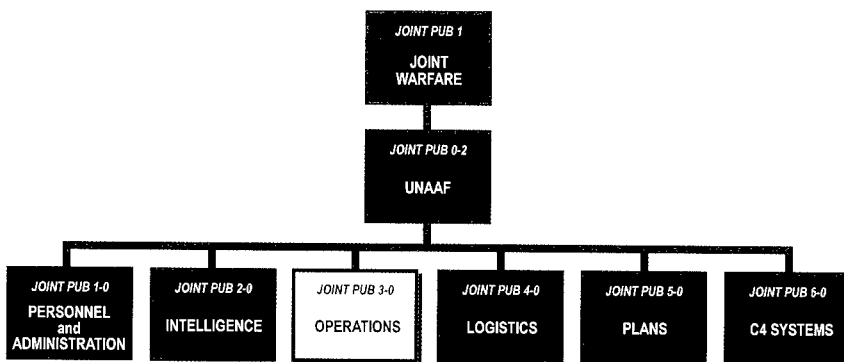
JOINT PUB 1
JOINT WARFARE

JOINT PUB 0-2
UNAAF

JOINT PUB 1-0
PERSONNEL and ADMINISTRATION

JOINT PUB 2-0
INTELLIGENCE

JOINT PUB 3-0
OPERATIONS

JOINT PUB 4-0
LOGISTICS

JOINT PUB 5-0
PLANS

JOINT PUB 6-0
C4 SYSTEMS